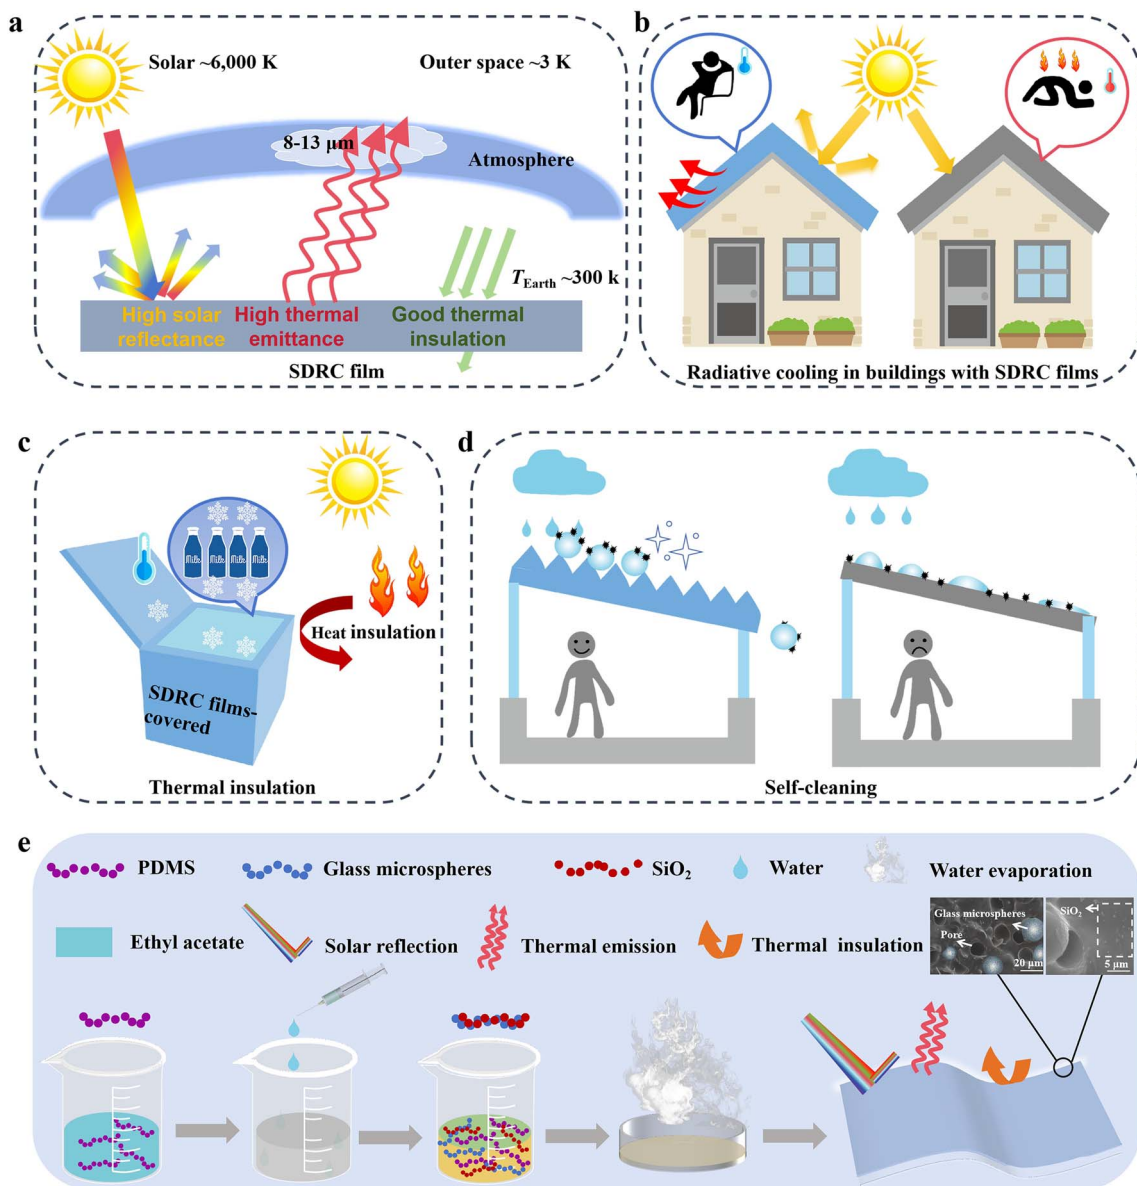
a

Solar ~6,000 K

Outer space ~3 K

8-13 μm

Atmosphere

$T_{Earth}$ ~300 k

High solar reflectance

High thermal emittance

Good thermal insulation

SDRC film

b

Radiative cooling in buildings with SDRC films

c

Milk Milk Milk Milk

Heat insulation

SDRC films-covered

Thermal insulation

d

Self-cleaning

e

PDMS

Glass microspheres

$SiO_2$

Water

Water evaporation

Ethyl acetate

Solar reflection

Thermal emission

Thermal insulation

Glass microspheres

Pore

20 μm

$SiO_2$

5 μm